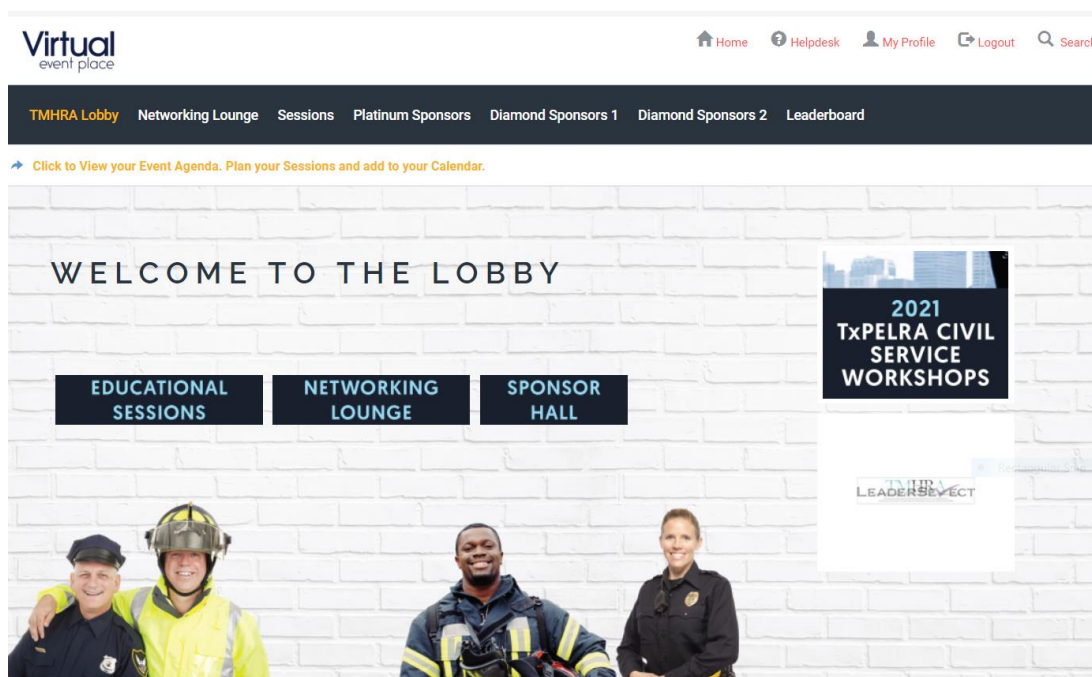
Virtual
event place

Home Helpdesk My Profile Logout Search

TMHRA Lobby Networking Lounge Sessions Platinum Sponsors Diamond Sponsors 1 Diamond Sponsors 2 Leaderboard

Click to View your Event Agenda. Plan your Sessions and add to your Calendar.

WELCOME TO THE LOBBY

EDUCATIONAL SESSIONS

NETWORKING LOUNGE

SPONSOR HALL

2021 TxPELRA CIVIL SERVICE WORKSHOPS

TMHRA LEADERSELECT

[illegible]